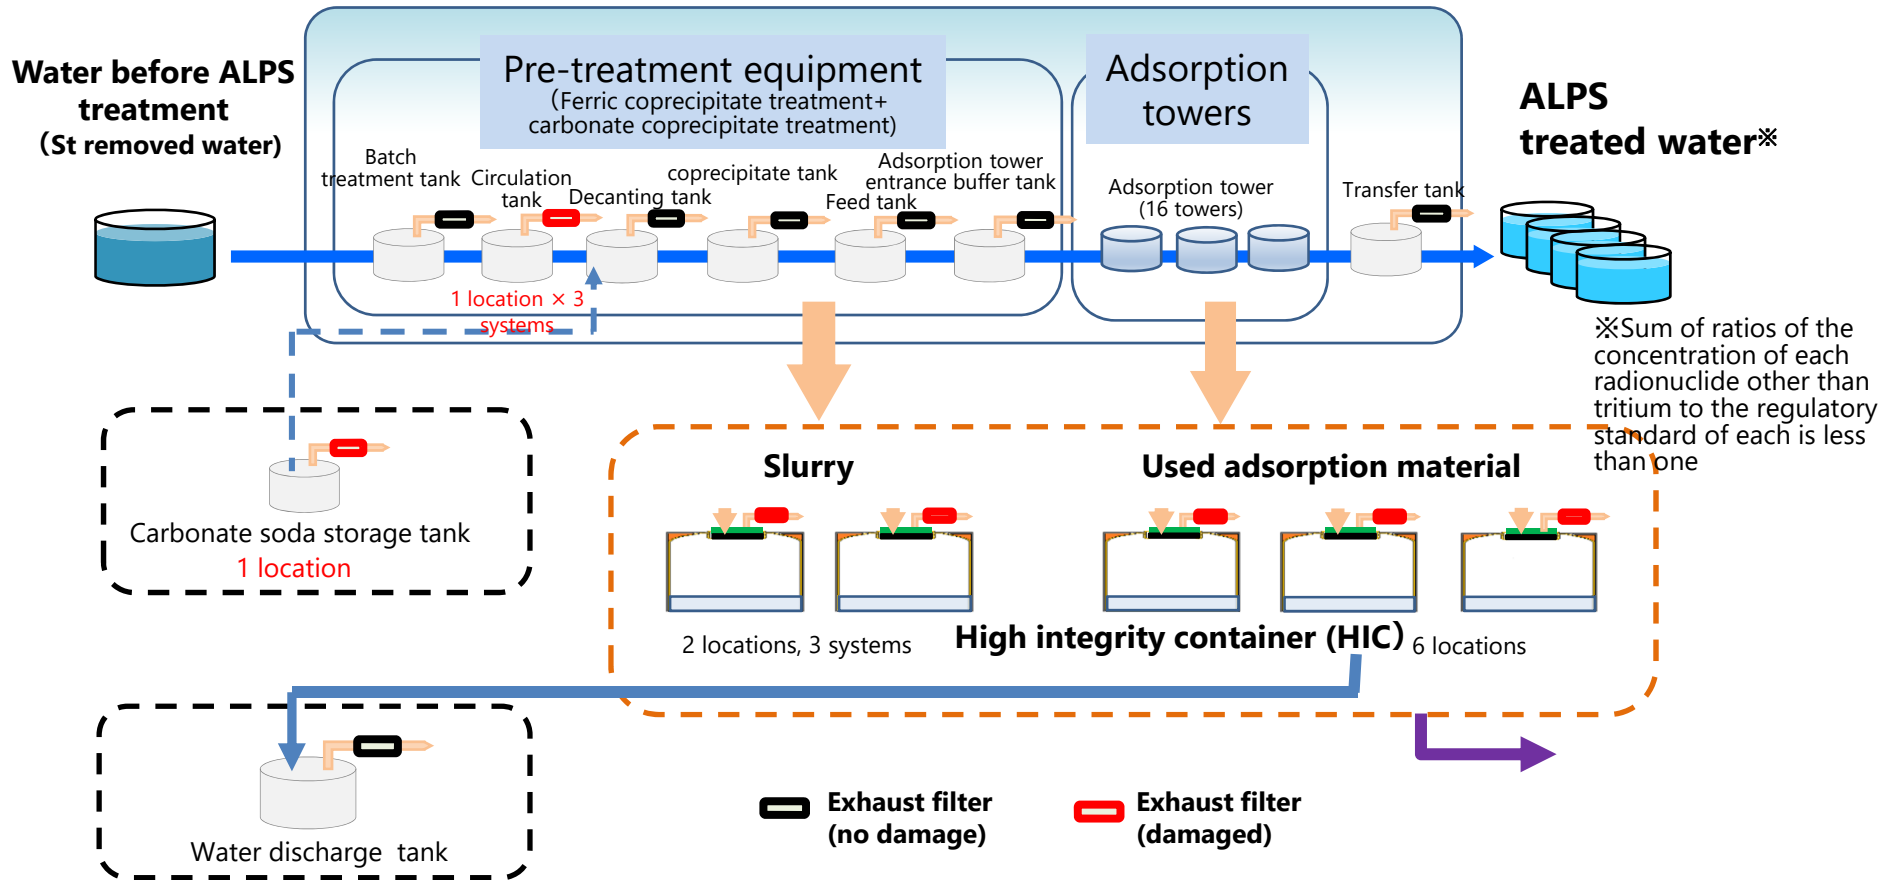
Water before ALPS treatment (St removed water)

Pre-treatment equipment
(Ferric coprecipitate treatment+ carbonate coprecipitate treatment)

Adsorption towers

ALPS treated water※

Batch treatment tank

Circulation tank

Decanting tank

coprecipitate tank

Feed tank

Adsorption tower entrance buffer tank

Adsorption tower (16 towers)

Transfer tank

1 location × 3 systems

※Sum of ratios of the concentration of each radionuclide other than tritium to the regulatory standard of each is less than one

Carbonate soda storage tank
1 location

Slurry

Used adsorption material

2 locations, 3 systems

High integrity container (HIC)

6 locations

Water discharge tank

Exhaust filter (no damage)

Exhaust filter (damaged)